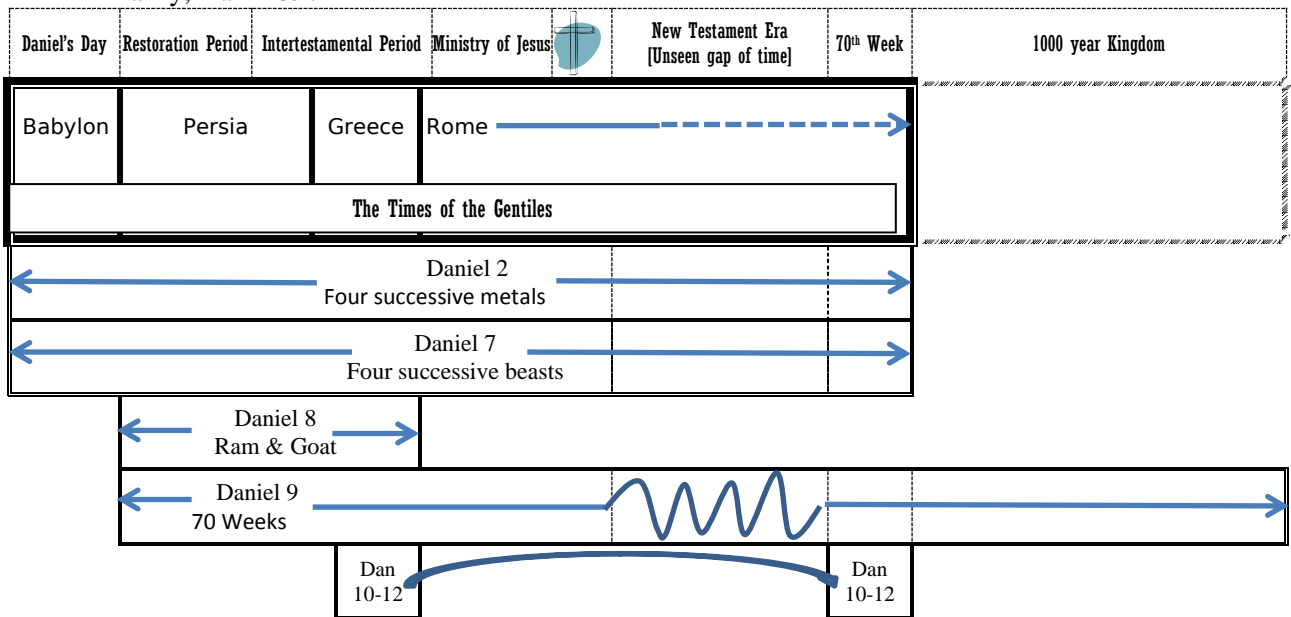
| Daniel's Day | Restoration Period | Intertestamental Period | Ministry of Jesus | | New Testament Era [Unseen gap of time] | 70<sup>th</sup> Week | 1000 year Kingdom |
|---|---|---|---|---|---|---|---|

Babylon

Persia

Greece

Rome

The Times of the Gentiles

Daniel 2
Four successive metals

Daniel 7
Four successive beasts

Daniel 8
Ram & Goat

Daniel 9
70 Weeks

Dan
10-12

Dan
10-12